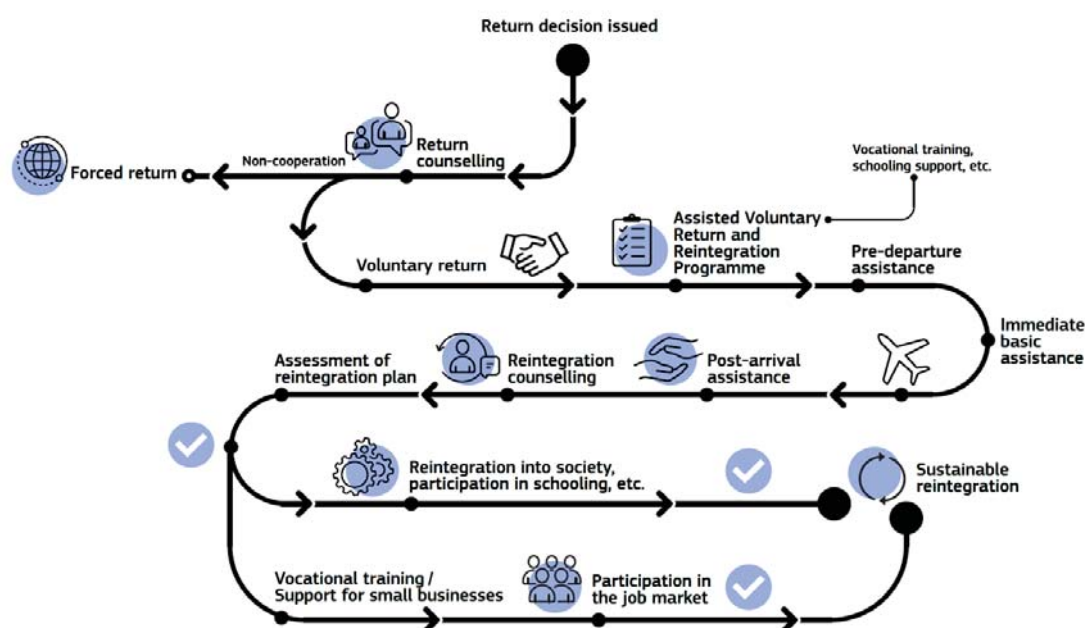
Return decision issued

Return counselling

Non-cooperation

Forced return

Vocational training, schooling support, etc.

Assisted Voluntary Return and Reintegration Programme

Voluntary return

Pre-departure assistance

Immediate basic assistance

Post-arrival assistance

Reintegration counselling

Assessment of reintegration plan

Reintegration into society, participation in schooling, etc.

Sustainable reintegration

Vocational training / Support for small businesses

Participation in the job market